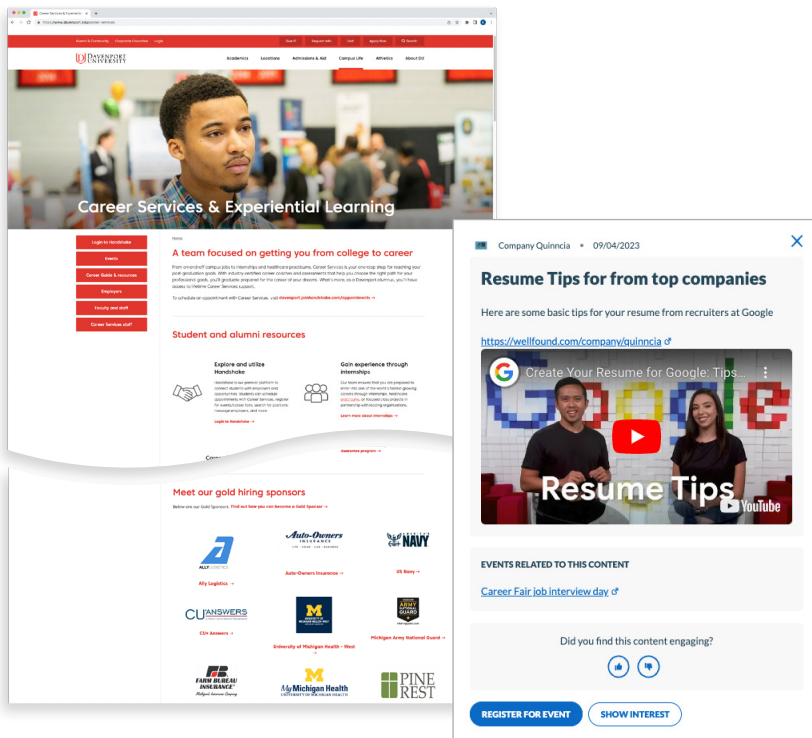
Alumni & Community  Corporate Education  Login

Give  Request Info  Visit  Apply Now  Search

DAVENPORT UNIVERSITY

Academics  Locations  Admissions & Aid  Campus Life  Athletics  About DU

Career Services & Experiential Learning

Login to Handshake
Events
Career Guide & resources
Employers
Faculty and staff
Career Services staff

Home

A team focused on getting you from college to career

To schedule an appointment with Career Services, visit davenport.joinhandshake.com/appointments →

Student and alumni resources

Explore and utilize Handshake

Login to Handshake →

Gain experience through internships

Learn more about internships →

Meet our gold hiring sponsors

Below are our Gold Sponsors. Find out how you can become a Gold Sponsor →

ALLY LOGISTICS
Ally Logistics →

Auto-Owners INSURANCE
Auto-Owners Insurance →

NAVY
US Navy →

CU ANSWERS
CU Answers →

University of Michigan Health - West →

ARMY NATIONAL GUARD
Michigan Army National Guard →

FARM BUREAU INSURANCE

My Michigan Health

PINE REST

Company Quinncia • 09/04/2023

Resume Tips for from top companies

Here are some basic tips for your resume from recruiters at Google

https://wellfound.com/company/quinncia

Create Your Resume for Google: Tips...

Resume Tips

YouTube

EVENTS RELATED TO THIS CONTENT

Career Fair job interview day

Did you find this content engaging?

REGISTER FOR EVENT  SHOW INTEREST